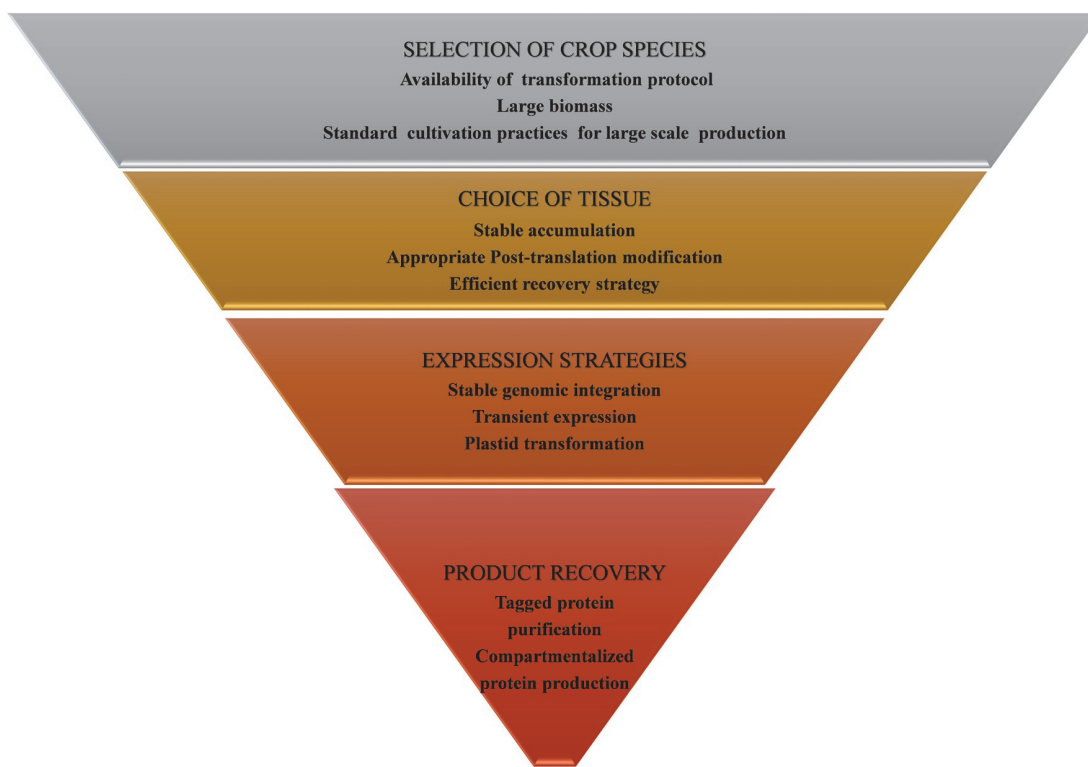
SELECTION OF CROP SPECIES
Availability of transformation protocol
Large biomass
Standard cultivation practices for large scale production

CHOICE OF TISSUE
Stable accumulation
Appropriate Post-translation modification
Efficient recovery strategy

EXPRESSION STRATEGIES
Stable genomic integration
Transient expression
Plastid transformation

PRODUCT RECOVERY
Tagged protein purification
Compartmentalized protein production